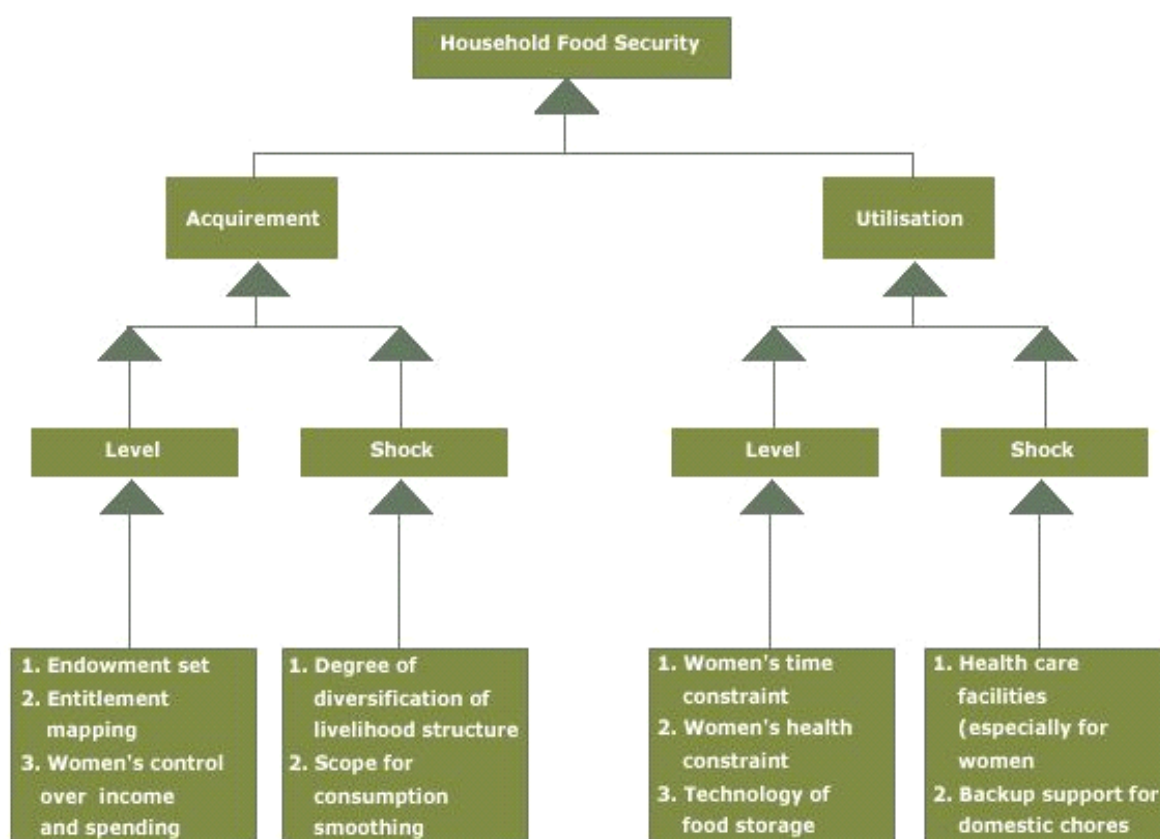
Household Food Security

Acquirement

Utilisation

Level

Shock

Level

Shock

1. Endowment set
2. Entitlement mapping
3. Women's control over income and spending

1. Degree of diversification of livelihood structure
2. Scope for consumption smoothing

1. Women's time constraint
2. Women's health constraint
3. Technology of food storage

1. Health care facilities (especially for women
2. Backup support for domestic chores